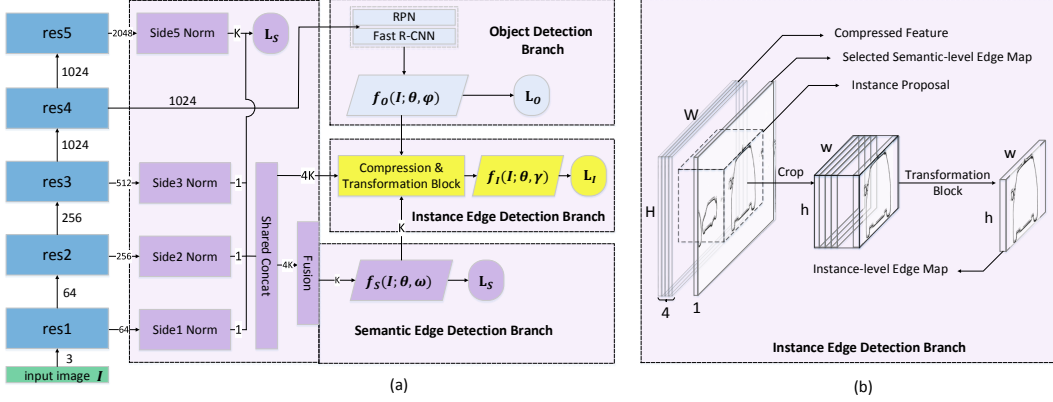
res5

2048

Side5 Norm

K

$L_S$

RPN

Fast R-CNN

Object Detection Branch

1024

res4

1024

$f_O(I;\theta,\varphi)$

$L_O$

1024

res3

512

Side3 Norm

1

4K

Compression & Transformation Block

$f_I(I;\theta,\gamma)$

$L_I$

Instance Edge Detection Branch

256

Shared Concat

K

res2

256

Side2 Norm

1

4K

Fusion

K

$f_S(I;\theta,\omega)$

$L_S$

64

res1

64

Side1 Norm

1

Semantic Edge Detection Branch

3

input image $I$

(a)

Compressed Feature

Selected Semantic-level Edge Map

Instance Proposal

W

H

4

1

Crop

w

h

Transformation Block

w

h

Instance-level Edge Map

Instance Edge Detection Branch

(b)